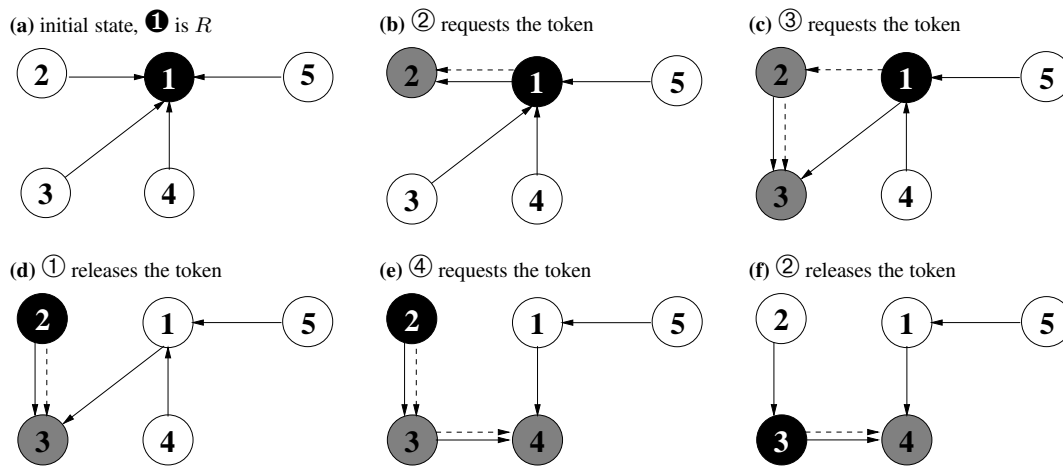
(a) initial state, ❶ is $R$

2

1

5

3

4

(b) ② requests the token

2

1

5

3

4

(c) ③ requests the token

2

1

5

3

4

(d) ① releases the token

2

1

5

3

4

(e) ④ requests the token

2

1

5

3

4

(f) ② releases the token

2

1

5

3

4